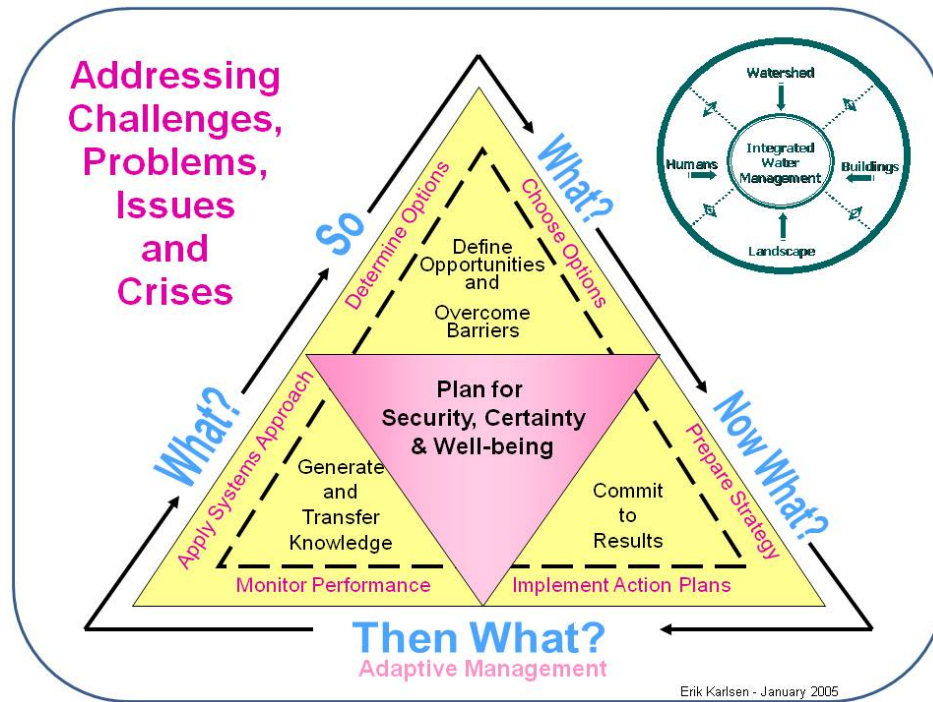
Addressing Challenges, Problems, Issues and Crises

Watershed

Humans

Integrated Water Management

Buildings

Landscape

What?

So

What?

Now What?

Then What?

Adaptive Management

Determine Options

Choose Options

Define Opportunities and Overcome Barriers

Plan for Security, Certainty & Well-being

Apply Systems Approach

Prepare Strategy

Generate and Transfer Knowledge

Commit to Results

Monitor Performance

Implement Action Plans

Erik Karlsen - January 2005